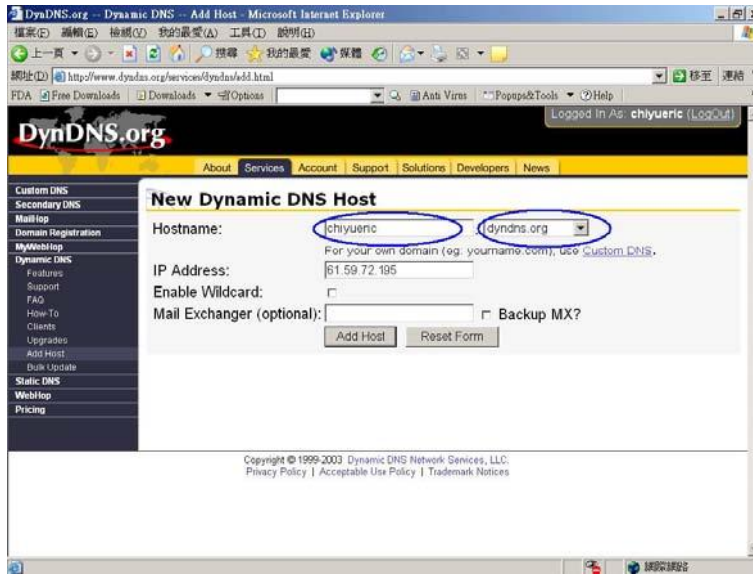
DynDNS.org -- Dynamic DNS -- Add Host - Microsoft Internet Explorer

檔案(F) 編輯(E) 檢視(V) 我的最愛(A) 工具(T) 說明(H)

上一頁 搜尋 我的最愛 媒體

網址(D) http://www.dyndns.org/services/dyndns/add.html

移至 連結

FDA Free Downloads Downloads Options Anti Virus Popups&Tools Help

DynDNS.org

Logged In As: chiyueric (LogOut)

About Services Account Support Solutions Developers News

Custom DNS
Secondary DNS
MailHop
Domain Registration
MyWebHop
Dynamic DNS
Features
Support
FAQ
How-To
Clients
Upgrades
Add Host
Bulk Update
Static DNS
WebHop
Pricing

New Dynamic DNS Host

Hostname: chiyueric . dyndns.org

For your own domain (eg: yourname.com), use Custom DNS.

IP Address: 61.59.72.195

Enable Wildcard:

Mail Exchanger (optional): Backup MX?

Add Host Reset Form

Copyright © 1999-2003 Dynamic DNS Network Services, LLC.
Privacy Policy | Acceptable Use Policy | Trademark Notices

網際網路